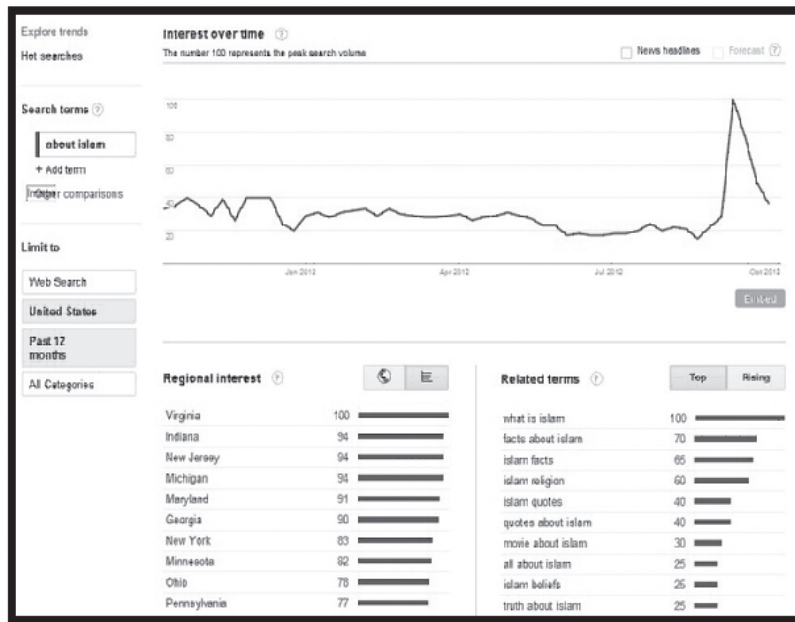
Explore trends
Hot searches

Search terms ?
about islam
+ Add term
Other comparisons

Limit to
Web Search
United States
Past 12 months
All Categories

Interest over time ?
The number 100 represents the peak search volume
News headlines
Forecast ?

100
80
60
40
20

Jan 2012
Apr 2012
Jul 2012
Oct 2012

Embed

Regional interest ?

| | |
|---|---|
| Virginia | 100 |
| Indiana | 94 |
| New Jersey | 94 |
| Michigan | 94 |
| Maryland | 91 |
| Georgia | 90 |
| New York | 83 |
| Minnesota | 82 |
| Ohio | 78 |
| Pennsylvania | 77 |

Related terms ?
Top
Rising

| | |
|---|---|
| what is islam | 100 |
| facts about islam | 70 |
| islam facts | 65 |
| islam religion | 60 |
| islam quotes | 40 |
| quotes about islam | 40 |
| movie about islam | 30 |
| all about islam | 25 |
| islam beliefs | 25 |
| truth about islam | 25 |